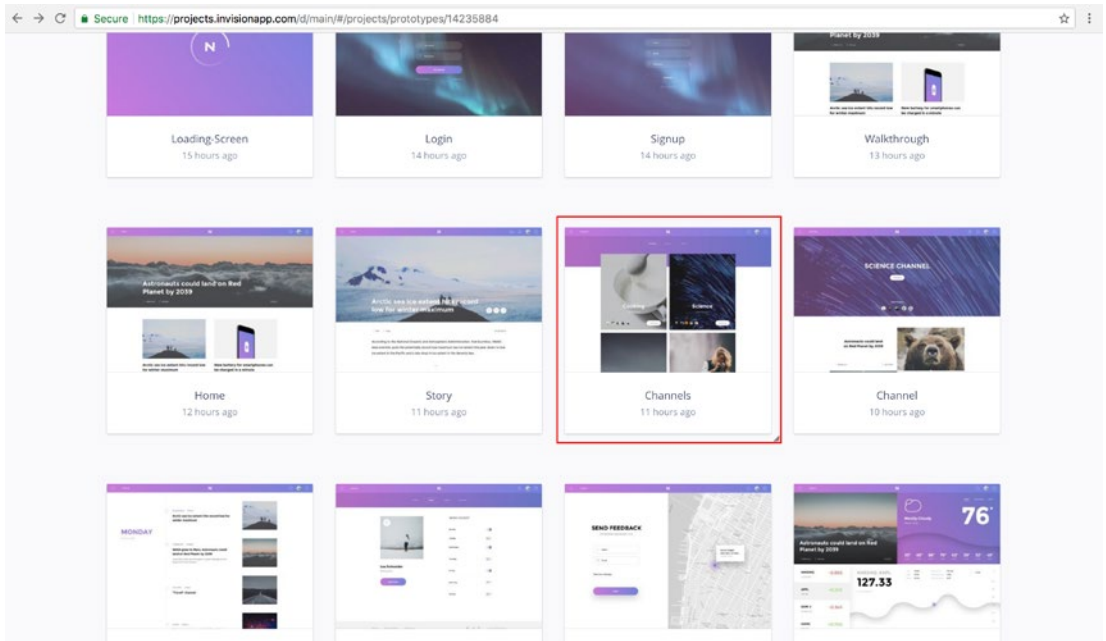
Secure | https://projects.invisionapp.com/d/main/#/projects/prototypes/14235884

N

Loading-Screen
15 hours ago

Login
14 hours ago

Signup
14 hours ago

Planet by 2039

Walkthrough
13 hours ago

Astronauts could land on Red Planet by 2039

Home
12 hours ago

Arctic sea ice extent hits record low for winter maximum

Story
11 hours ago

Cooking

Science

Channels
11 hours ago

SCIENCE CHANNEL

Channel
10 hours ago

MONDAY

SEND FEEDBACK

Astronauts could land on Red Planet by 2039

76°

127.33